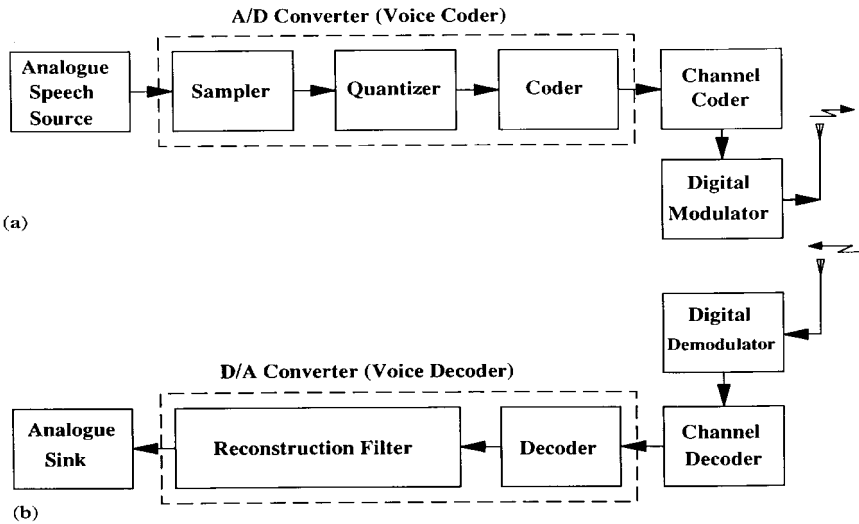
A/D Converter (Voice Coder)

Analogue Speech Source

Sampler

Quantizer

Coder

Channel Coder

Digital Modulator

(a)

Digital Demodulator

D/A Converter (Voice Decoder)

Analogue Sink

Reconstruction Filter

Decoder

Channel Decoder

(b)